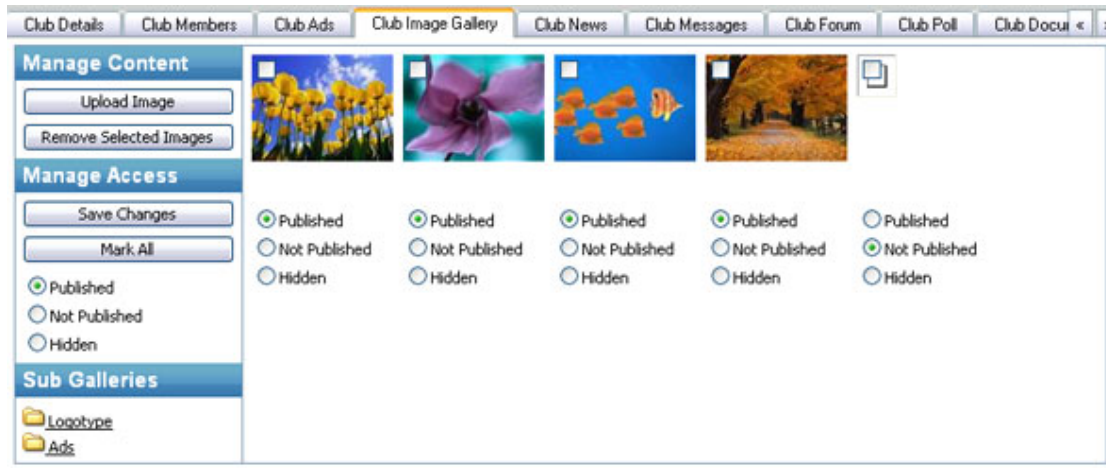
Club Details | Club Members | Club Ads | Club Image Gallery | Club News | Club Messages | Club Forum | Club Poll | Club Docu « »

Manage Content

Upload Image

Remove Selected Images

Manage Access

Save Changes

Mark All

Published
Not Published
Hidden

Sub Galleries

Logotype
Ads

Published
Not Published
Hidden

Published
Not Published
Hidden

Published
Not Published
Hidden

Published
Not Published
Hidden

Published
Not Published
Hidden